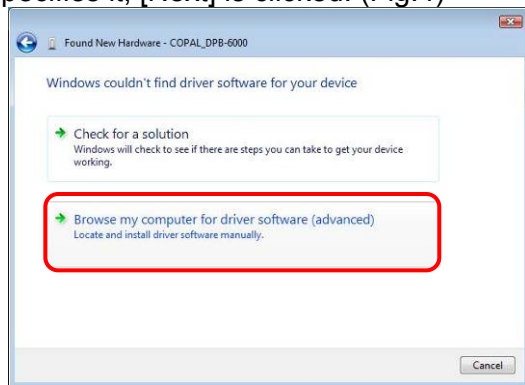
specifies it, [Next] is clicked. (Fig.4)

Found New Hardware - COPAL_DPB-6000

Windows couldn't find driver software for your device

Check for a solution
Windows will check to see if there are steps you can take to get your device working.

Browse my computer for driver software (advanced)
Locate and install driver software manually.

Cancel